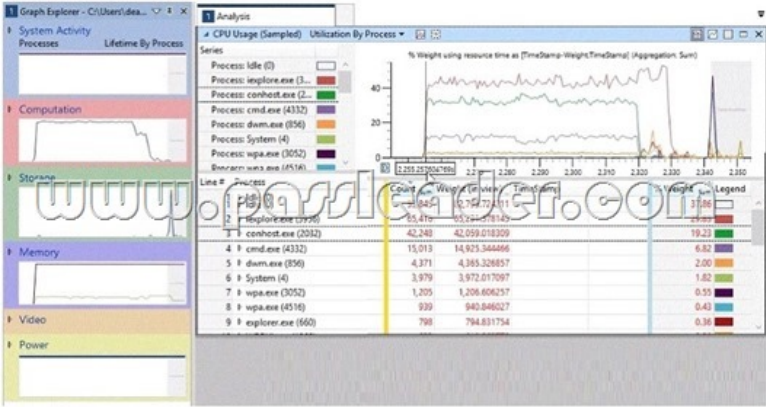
1 Graph Explorer - C:\Users\dea...

System Activity
Processes
Lifetime By Process

Computation

Storage

Memory

Video

Power

1 Analysis

CPU Usage (Sampled) Utilization By Process

Series
Process: Idle (0)
Process: iexplore.exe (3...
Process: conhost.exe (2...
Process: cmd.exe (4332)
Process: dwm.exe (856)
Process: System (4)
Process: wpa.exe (3052)
Process: wpa.exe (4516)

% Weight using resource time as [TimeStamp-Weight,TimeStamp] (Aggregation: Sum)

40
20
0

2,255.252504769
2,280
2,290
2,300
2,310
2,320
2,330
2,340
2,350

www.passleader.com

| Line # | Process | Count | Weight (in view) | TimeStamp | % Weight | Legend |
|---|---|---|---|---|---|---|
| 1 | Idle (0) | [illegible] | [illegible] | | 37.86 | |
| 2 | iexplore.exe (3936) | 65,410 | 65,241.578145 | | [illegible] | |
| 3 | conhost.exe (2032) | 42,240 | 42,059.018309 | | 19.23 | |
| 4 | cmd.exe (4332) | 15,013 | 14,925.344466 | | 6.82 | |
| 5 | dwm.exe (856) | 4,371 | 4,365.326857 | | 2.00 | |
| 6 | System (4) | 3,979 | 3,972.017097 | | 1.82 | |
| 7 | wpa.exe (3052) | 1,205 | 1,206.606257 | | 0.55 | |
| 8 | wpa.exe (4516) | 939 | 940.846027 | | 0.43 | |
| 9 | explorer.exe (660) | 798 | 794.831754 | | 0.36 | |